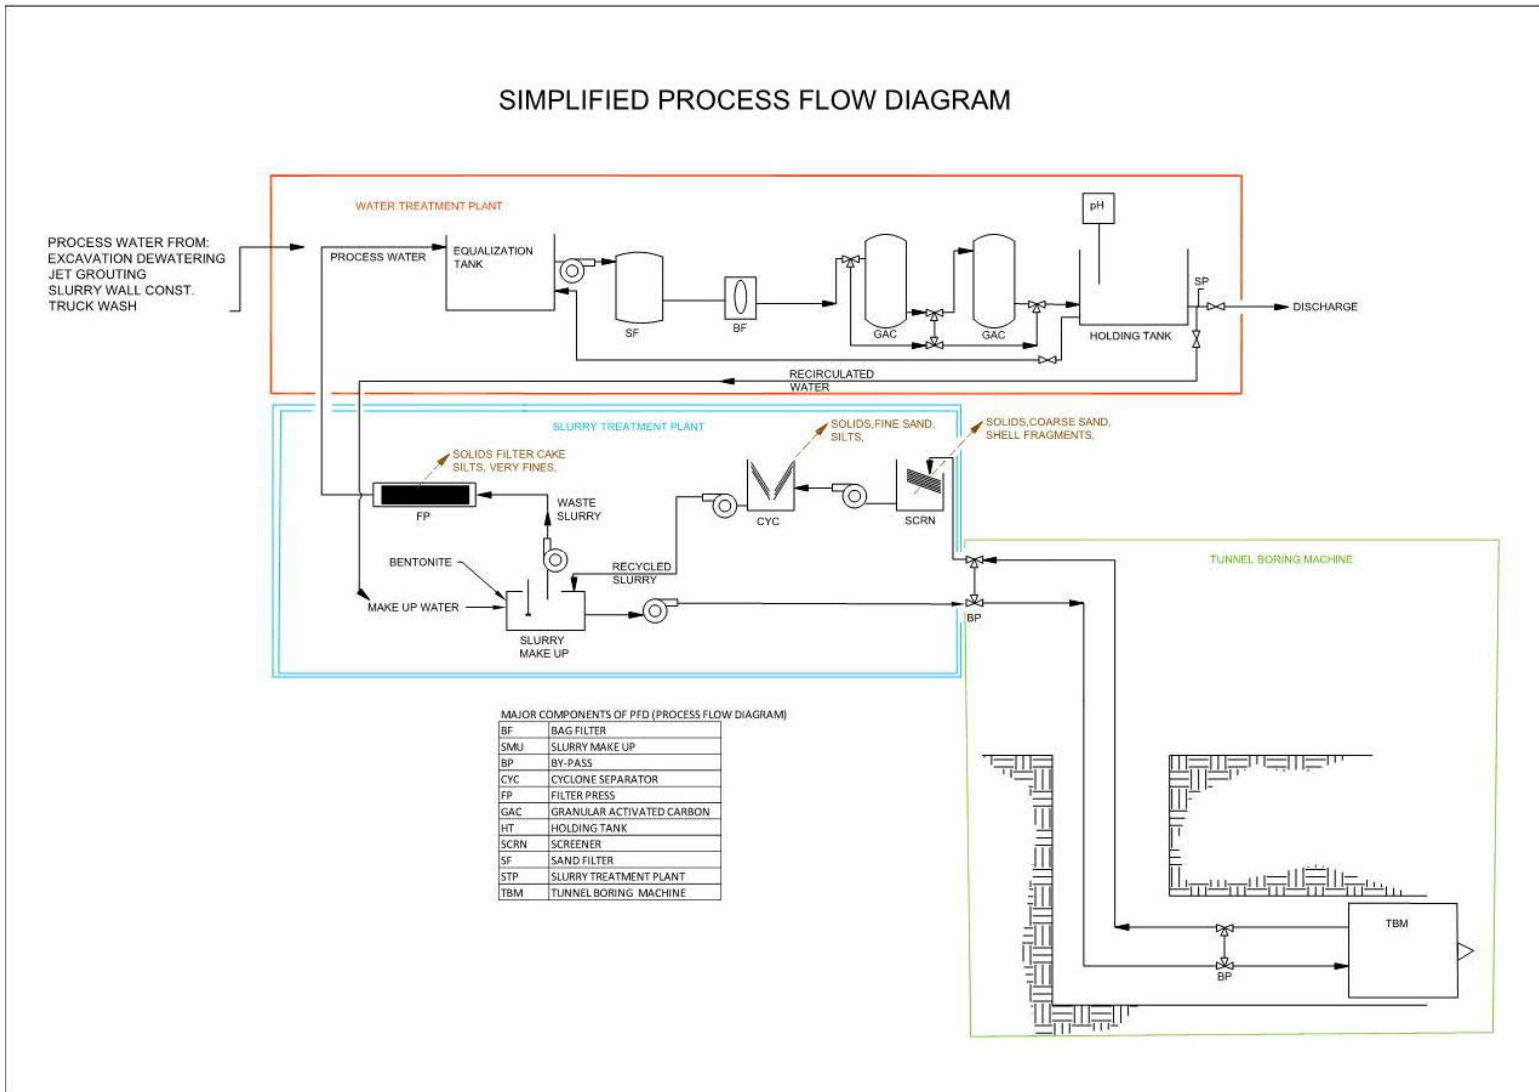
SIMPLIFIED PROCESS FLOW DIAGRAM

WATER TREATMENT PLANT

PROCESS WATER FROM:
EXCAVATION DEWATERING
JET GROUTING
SLURRY WALL CONST.
TRUCK WASH

PROCESS WATER

EQUALIZATION TANK

SF

BF

GAC

GAC

pH

HOLDING TANK

SP

DISCHARGE

RECIRCULATED WATER

SLURRY TREATMENT PLANT

SOLIDS,FINE SAND, SILTS,

SOLIDS,COARSE SAND, SHELL FRAGMENTS,

SOLIDS FILTER CAKE SILTS, VERY FINES,

FP

WASTE SLURRY

CYC

SCRN

BENTONITE

RECYCLED SLURRY

MAKE UP WATER

SLURRY MAKE UP

BP

TUNNEL BORING MACHINE

MAJOR COMPONENTS OF PFD (PROCESS FLOW DIAGRAM)

| BF | BAG FILTER |
|---|---|
| SMU | SLURRY MAKE UP |
| BP | BY-PASS |
| CYC | CYCLONE SEPARATOR |
| FP | FILTER PRESS |
| GAC | GRANULAR ACTIVATED CARBON |
| HT | HOLDING TANK |
| SCRN | SCREENER |
| SF | SAND FILTER |
| STP | SLURRY TREATMENT PLANT |
| TBM | TUNNEL BORING MACHINE |

TBM

BP